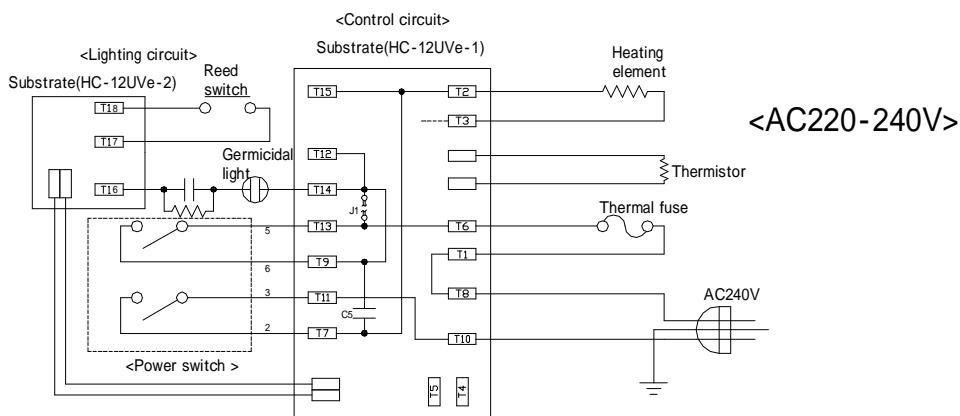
<Control circuit>
Substrate(HC-12UVe-1)

<Lighting circuit>
Substrate(HC-12UVe-2)

Reed switch

Heating element

<AC220-240V>

T18
T17
T16

T15
T12
T14
T13
T9
T11
T7

T2
T3
T6
T1
T8
T10

Germicidal light

Thermistor

Thermal fuse

J1

5
6
3
2

C5

AC240V

<Power switch >

T5
T4